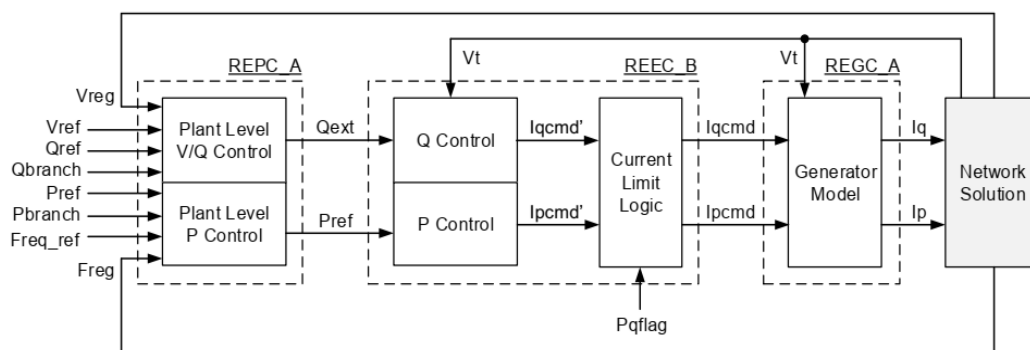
REPC_A

Vreg
Vref
Qref
Qbranch
Pref
Pbranch
Freq_ref
Freg

Plant Level V/Q Control

Plant Level P Control

Qext

Pref

Vt

REEC_B

Q Control

P Control

Iqcmd'

Ipcmd'

Current Limit Logic

Pqflag

Iqcmd

Ipcmd

Vt

REGC_A

Generator Model

Iq

Ip

Network Solution